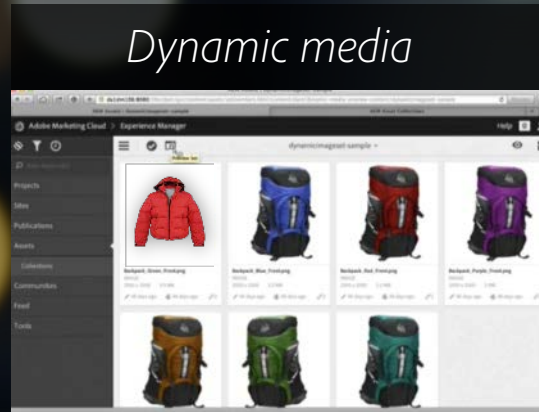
Dynamic media

Adobe Marketing Cloud > Experience Manager

Help

dynamicimageset-sample

Projects

Sites

Publications

Assets

Collections

Communities

Feed

Tools

Backpack_Green_Front.png

Backpack_Blue_Front.png

Backpack_Red_Front.png

Backpack_Purple_Front.png